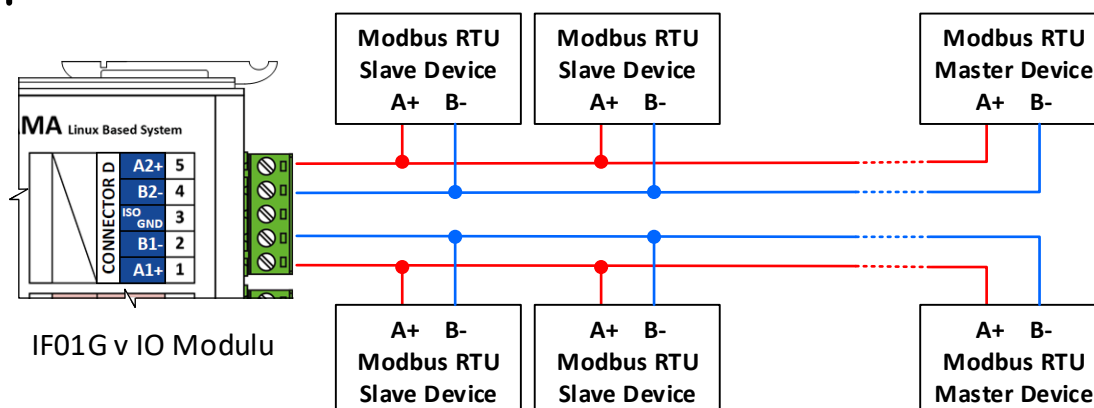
Modbus RTU Slave Device
A+ B-

Modbus RTU Slave Device
A+ B-

Modbus RTU Master Device
A+ B-

MA Linux Based System

CONNECTOR D

| | |
|---|---|
| A2+ | 5 |
| B2- | 4 |
| ISO GND | 3 |
| B1- | 2 |
| A1+ | 1 |

A+ B-
Modbus RTU Slave Device

A+ B-
Modbus RTU Slave Device

A+ B-
Modbus RTU Master Device

IF01G v IO Modulu